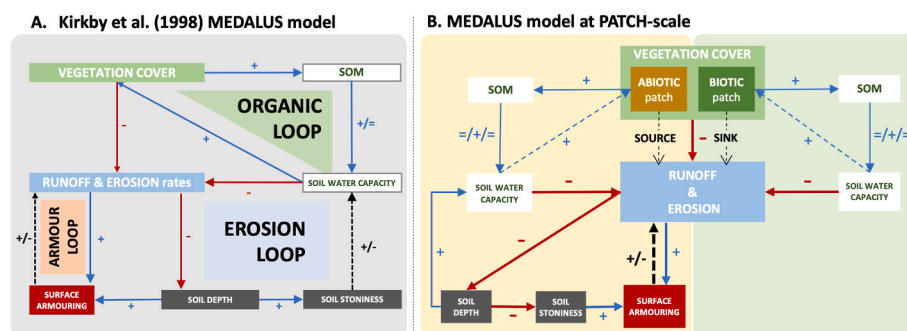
A. Kirkby et al. (1998) MEDALUS model

VEGETATION COVER
+
SOM
ORGANIC LOOP
+/=
-
+
RUNOFF & EROSION rates
-
SOIL WATER CAPACITY
ARMOUR LOOP
+/-
+
-
EROSION LOOP
+/-
SURFACE ARMOURING
SOIL DEPTH
SOIL STONINESS
+
+

B. MEDALUS model at PATCH-scale

VEGETATION COVER
ABIOTIC patch
BIOTIC patch
SOM
+
+
SOM
=/+/=
+
SOURCE
-
SINK
+
=/+/=
SOIL WATER CAPACITY
-
RUNOFF & EROSION
-
SOIL WATER CAPACITY
+
-
+/-
+
SOIL DEPTH
-
SOIL STONINESS
+
SURFACE ARMOURING